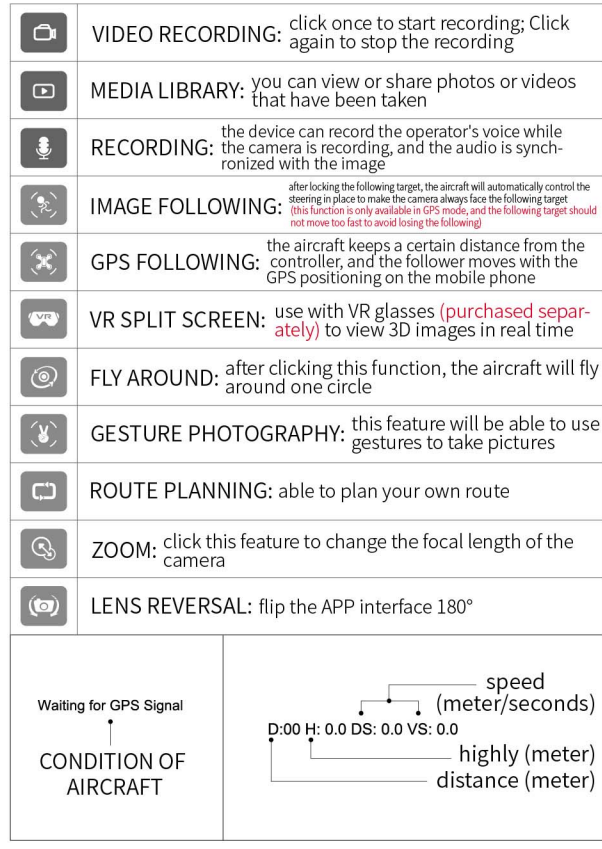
| | |
|---|---|
| | VIDEO RECORDING: click once to start recording; Click again to stop the recording |
| | MEDIA LIBRARY: you can view or share photos or videos that have been taken |
| | RECORDING: the device can record the operator's voice while the camera is recording, and the audio is synchronized with the image |
| | IMAGE FOLLOWING: after locking the following target, the aircraft will automatically control the steering in place to make the camera always face the following target (this function is only available in GPS mode, and the following target should not move too fast to avoid losing the following) |
| | GPS FOLLOWING: the aircraft keeps a certain distance from the controller, and the follower moves with the GPS positioning on the mobile phone |
| VR | VR SPLIT SCREEN: use with VR glasses (purchased separately) to view 3D images in real time |
| | FLY AROUND: after clicking this function, the aircraft will fly around one circle |
| | GESTURE PHOTOGRAPHY: this feature will be able to use gestures to take pictures |
| | ROUTE PLANNING: able to plan your own route |
| | ZOOM: click this feature to change the focal length of the camera |
| | LENS REVERSAL: flip the APP interface 180° |

Waiting for GPS Signal

CONDITION OF AIRCRAFT

speed (meter/seconds)

D:00 H: 0.0 DS: 0.0 VS: 0.0

highly (meter)

distance (meter)